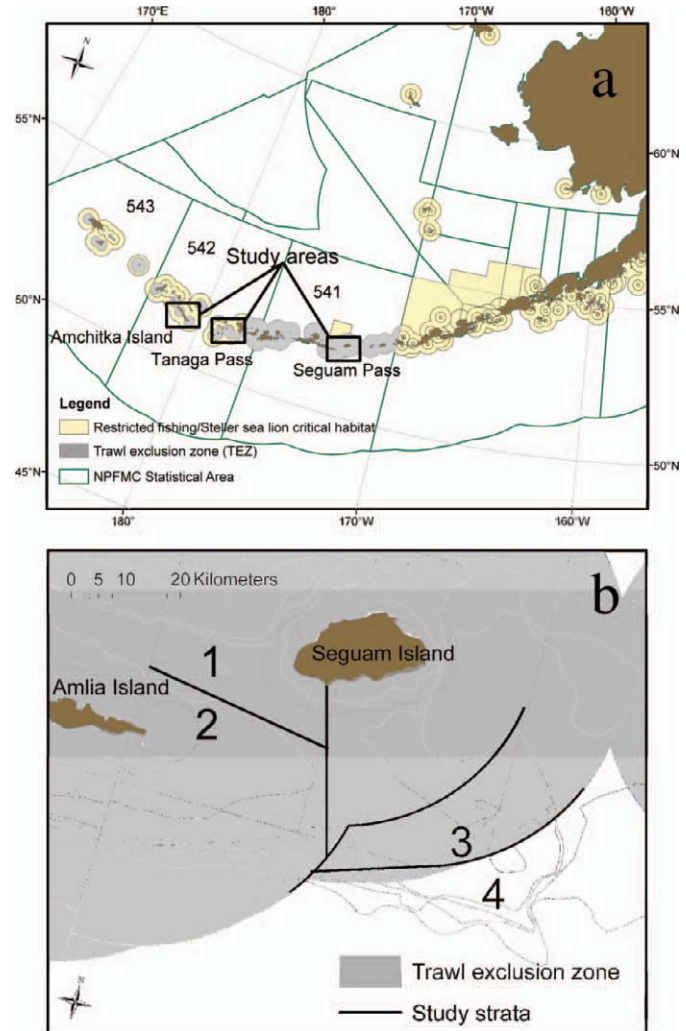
170°E 180° 170°W 160°W

a

55°N
50°N
45°N
60°N
55°N
50°N

543
542
541
Study areas
Amchitka Island
Tanaga Pass
Seguam Pass

Legend
Restricted fishing/Steller sea lion critical habitat
Trawl exclusion zone (TEZ)
NPFMC Statistical Area

180° 170°W 160°W

0 5 10 20 Kilometers

b

1
2
3
4
Seguam Island
Amlia Island

Trawl exclusion zone
Study strata